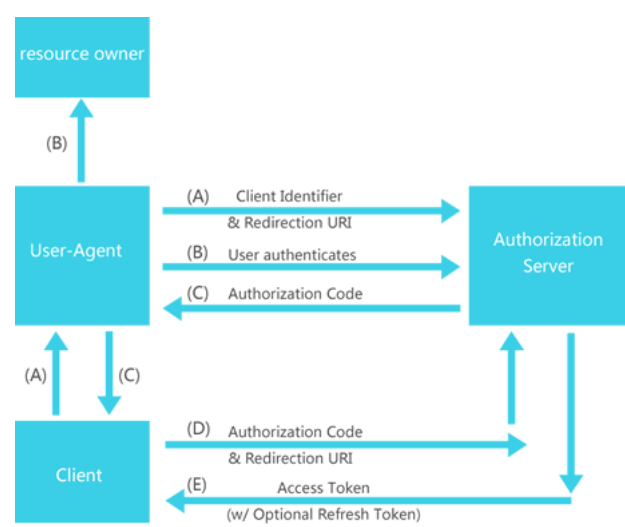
resource owner

(B)

User-Agent

(A) Client Identifier & Redirection URI

(B) User authenticates

(C) Authorization Code

Authorization Server

(A)

(C)

Client

(D) Authorization Code & Redirection URI

(E) Access Token (w/ Optional Refresh Token)